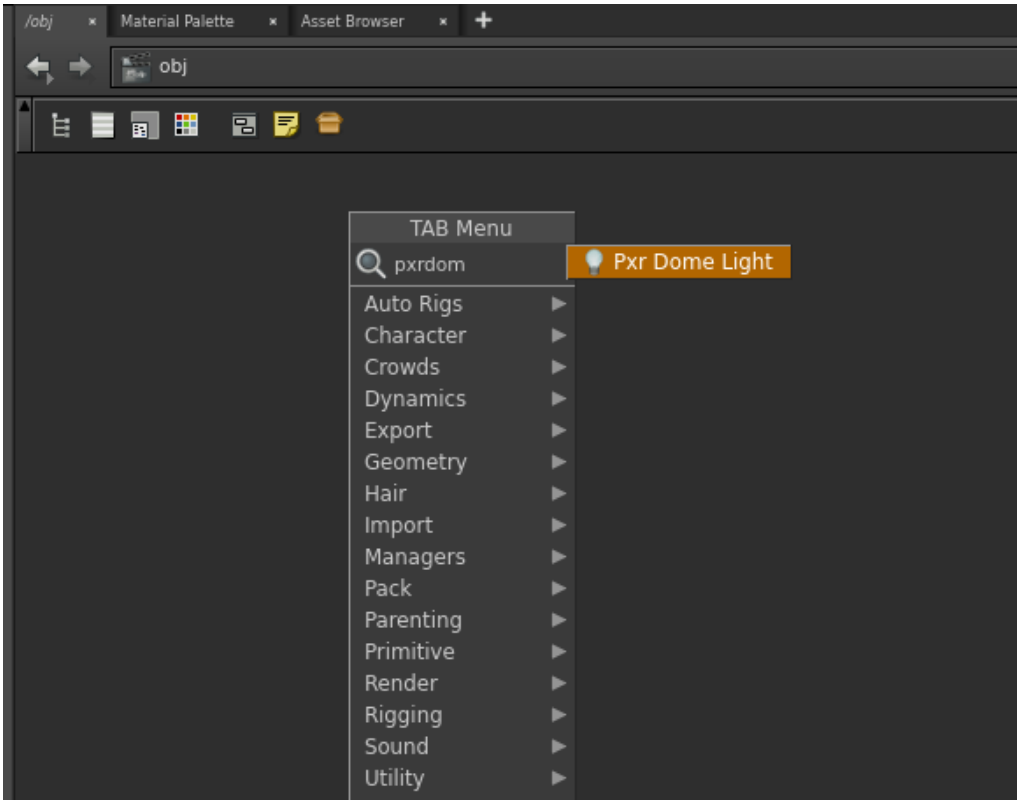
/obj ×
Material Palette ×
Asset Browser ×
+

obj

TAB Menu
pxrdom
Pxr Dome Light
Auto Rigs
Character
Crowds
Dynamics
Export
Geometry
Hair
Import
Managers
Pack
Parenting
Primitive
Render
Rigging
Sound
Utility